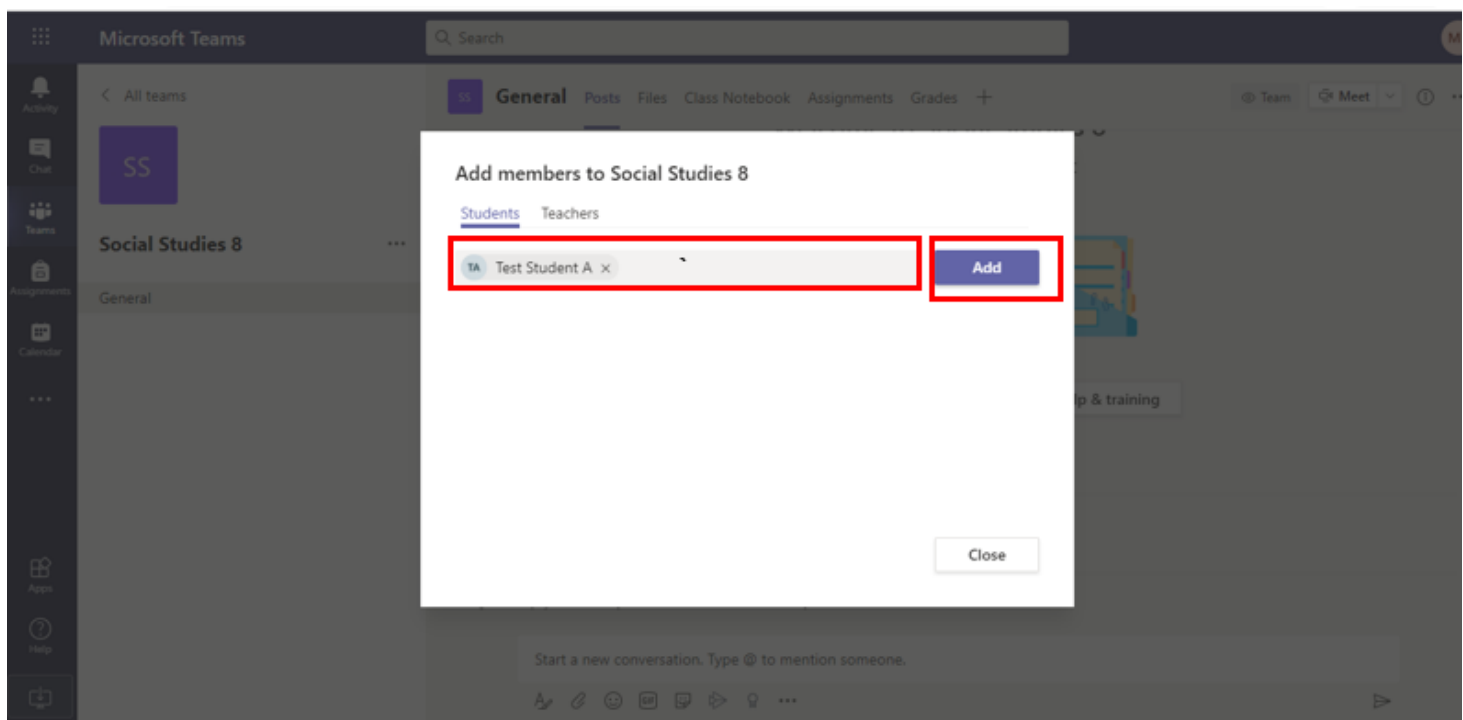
Microsoft Teams

Search

M

Activity

Chat

Teams

Assignments

Calendar

...

Apps

Help

< All teams

SS

Social Studies 8 ...

General

SS General Posts Files Class Notebook Assignments Grades +

Team Meet

lp & training

Add members to Social Studies 8

Students Teachers

TA Test Student A ×

Add

Close

Start a new conversation. Type @ to mention someone.